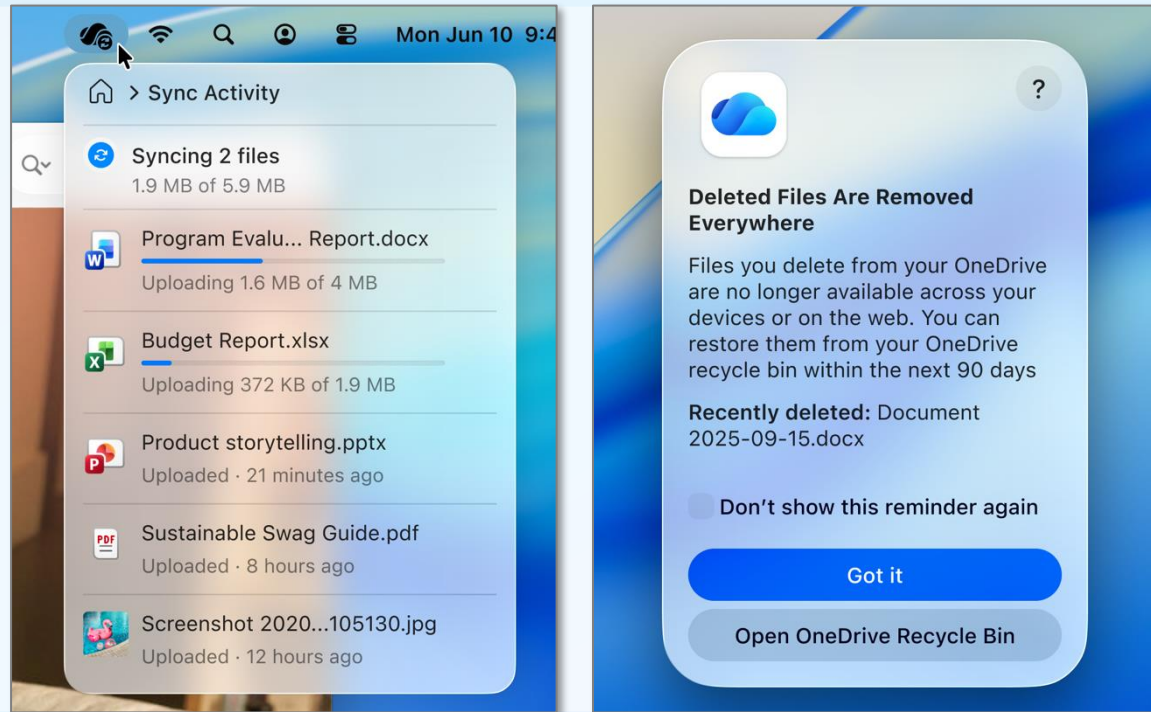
Mon Jun 10 9:4

> Sync Activity

Syncing 2 files
1.9 MB of 5.9 MB

W
Program Evalu... Report.docx
Uploading 1.6 MB of 4 MB

X
Budget Report.xlsx
Uploading 372 KB of 1.9 MB

P
Product storytelling.pptx
Uploaded · 21 minutes ago

PDF
Sustainable Swag Guide.pdf
Uploaded · 8 hours ago

Screenshot 2020...105130.jpg
Uploaded · 12 hours ago

?

Deleted Files Are Removed Everywhere

Files you delete from your OneDrive are no longer available across your devices or on the web. You can restore them from your OneDrive recycle bin within the next 90 days

Recently deleted: Document 2025-09-15.docx

Don't show this reminder again

Got it

Open OneDrive Recycle Bin